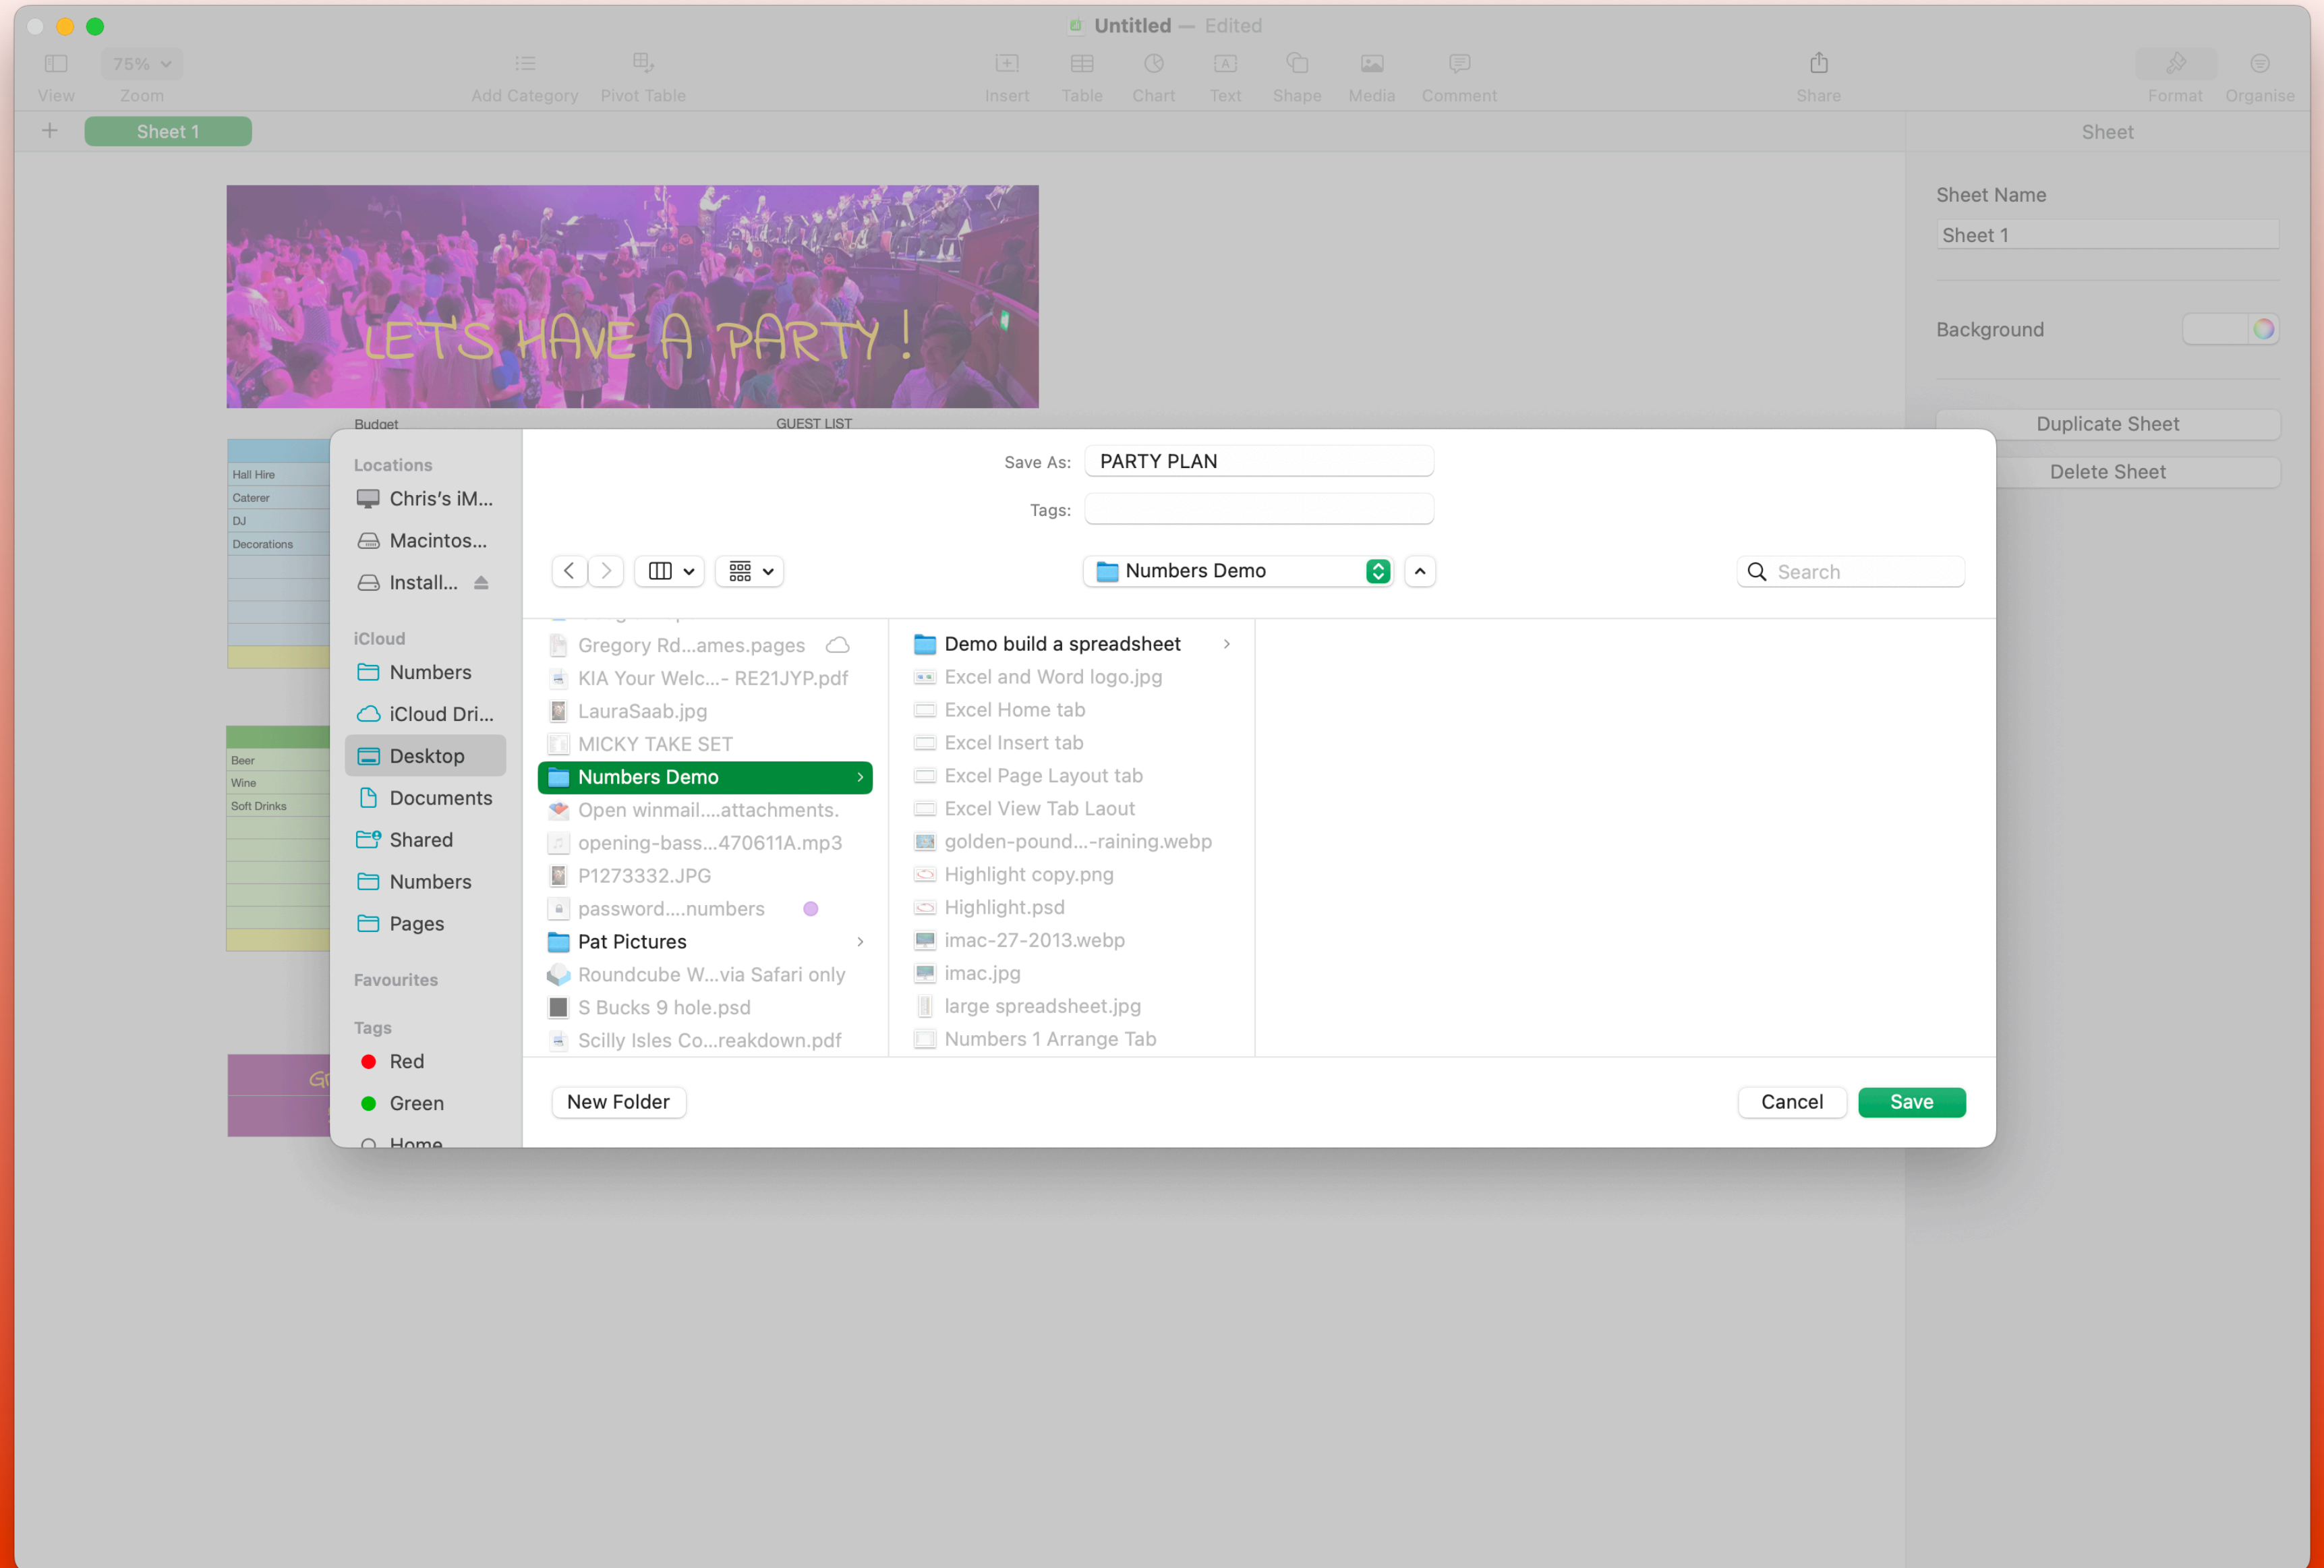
Untitled — Edited

View
75%
Zoom
Add Category
Pivot Table
Insert
Table
Chart
Text
Shape
Media
Comment
Share
Format
Organise

Sheet 1

Sheet
Sheet Name
Sheet 1
Background
Duplicate Sheet
Delete Sheet

LET'S HAVE A PARTY !

Budget
GUEST LIST
Hall Hire
Caterer
DJ
Decorations
Beer
Wine
Soft Drinks

Locations
Chris's iM...
Macintos...
Install...
iCloud
Numbers
iCloud Dri...
Desktop
Documents
Shared
Numbers
Pages
Favourites
Tags
Red
Green
Home

Save As: PARTY PLAN
Tags:

Numbers Demo
Search

Gregory Rd...ames.pages
KIA Your Welc...- RE21JYP.pdf
LauraSaab.jpg
MICKY TAKE SET
Numbers Demo
Open winmail....attachments.
opening-bass...470611A.mp3
P1273332.JPG
password....numbers
Pat Pictures
Roundcube W...via Safari only
S Bucks 9 hole.psd
Scilly Isles Co...reakdown.pdf

Demo build a spreadsheet
Excel and Word logo.jpg
Excel Home tab
Excel Insert tab
Excel Page Layout tab
Excel View Tab Laout
golden-pound...-raining.webp
Highlight copy.png
Highlight.psd
imac-27-2013.webp
imac.jpg
large spreadsheet.jpg
Numbers 1 Arrange Tab

New Folder
Cancel
Save